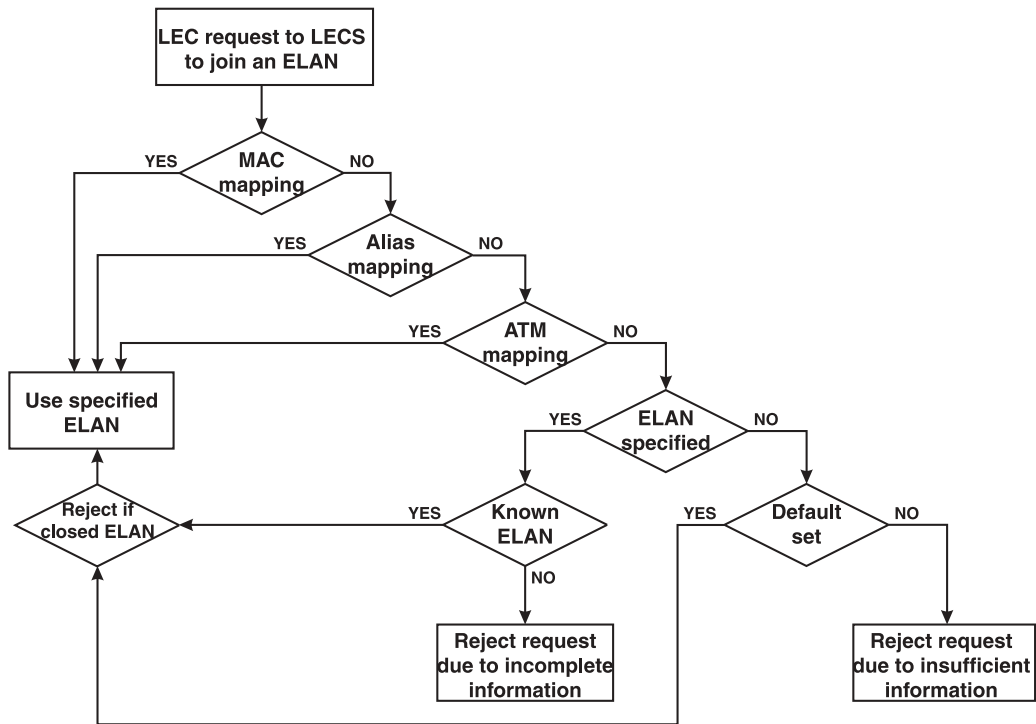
LEC request to LECS to join an ELAN

MAC mapping

YES

NO

Alias mapping

YES

NO

ATM mapping

YES

NO

Use specified ELAN

ELAN specified

YES

NO

Reject if closed ELAN

YES

Known ELAN

NO

Reject request due to incomplete information

YES

Default set

NO

Reject request due to insufficient information